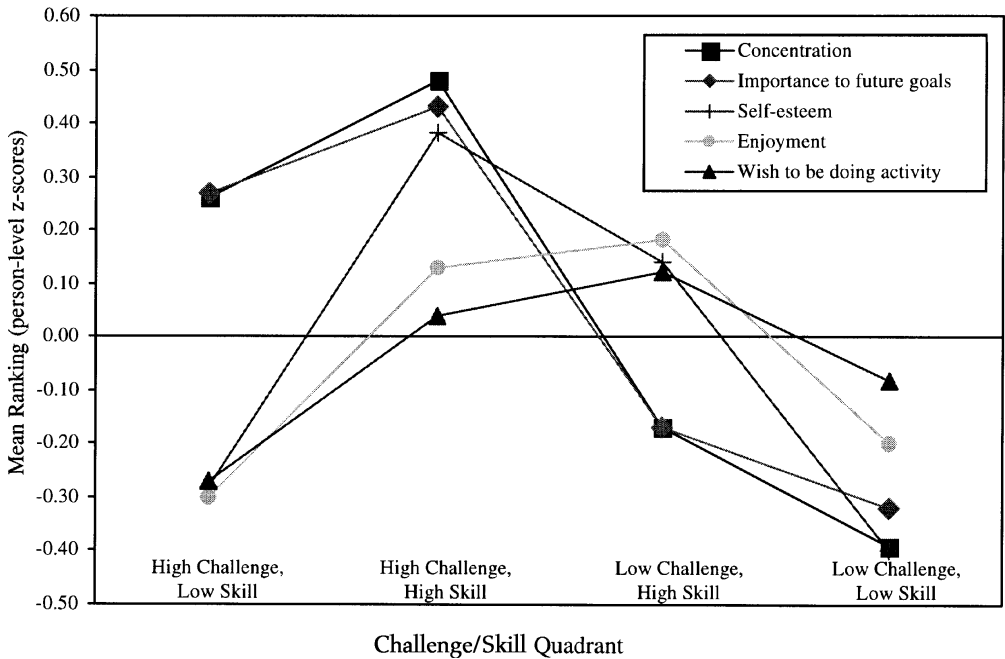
0.60
0.50
0.40
0.30
0.20
0.10
0.00
-0.10
-0.20
-0.30
-0.40
-0.50

Mean Ranking (person-level z-scores)

Concentration
Importance to future goals
Self-esteem
Enjoyment
Wish to be doing activity

High Challenge, Low Skill
High Challenge, High Skill
Low Challenge, High Skill
Low Challenge, Low Skill

Challenge/Skill Quadrant